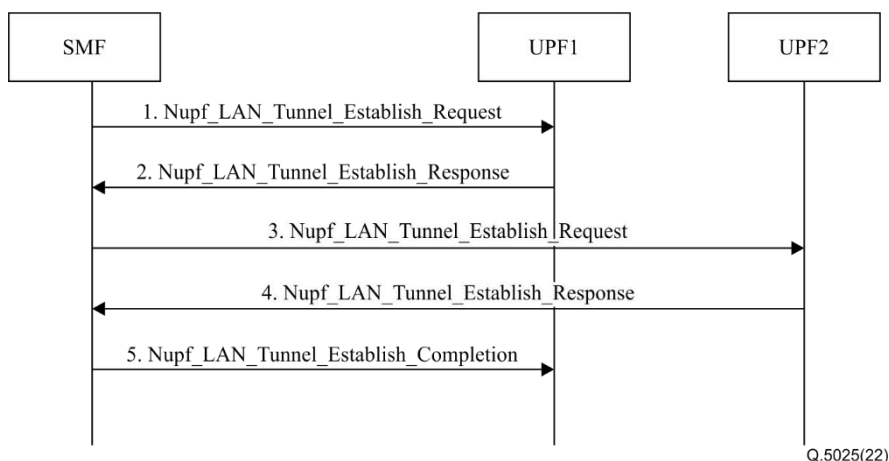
SMF

UPF1

UPF2

1. Nupf_LAN_Tunnel_Establish_Request

2. Nupf_LAN_Tunnel_Establish_Response

3. Nupf_LAN_Tunnel_Establish_Request

4. Nupf_LAN_Tunnel_Establish_Response

5. Nupf_LAN_Tunnel_Establish_Completion

Q.5025(22)